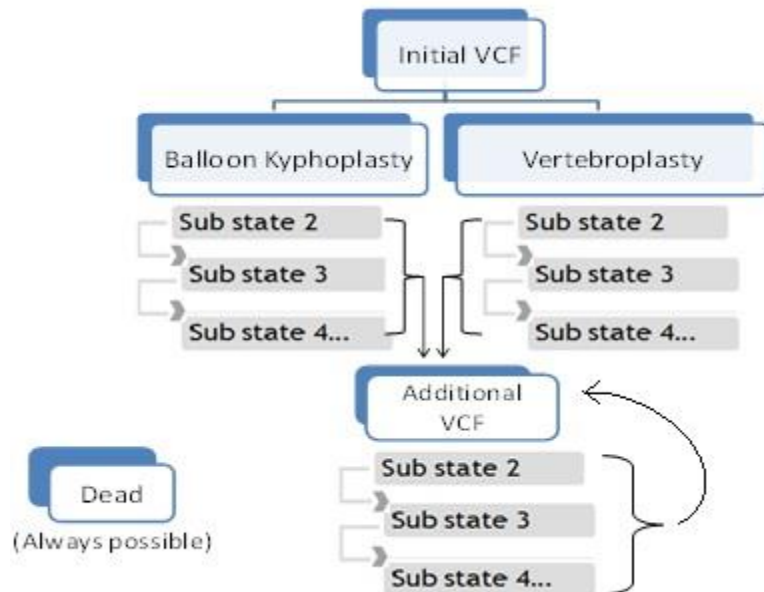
Initial VCF

Balloon Kyphoplasty

Vertebroplasty

Sub state 2

Sub state 3

Sub state 4...

Sub state 2

Sub state 3

Sub state 4...

Additional VCF

Sub state 2

Sub state 3

Sub state 4...

Dead

(Always possible)